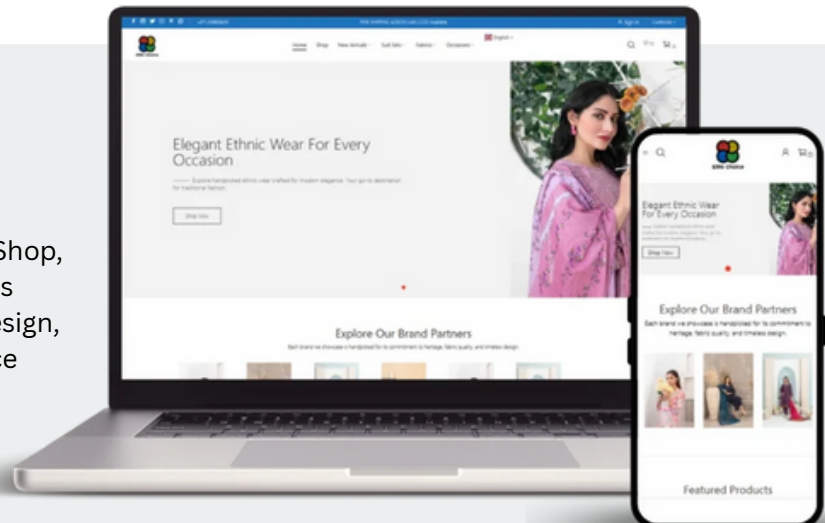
Shop,
s
sign,
ce

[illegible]

Home Shop New Arrivals Suit Sets Fabrics Occasions English

Elegant Ethnic Wear For Every Occasion

Explore handpicked ethnic wear crafted for modern elegance. Your go-to destination for traditional fashion.

Shop Now

Explore Our Brand Partners

Each brand we showcase is handpicked for its commitment to heritage, fabric quality, and timeless design.

Elegant Ethnic Wear For Every Occasion

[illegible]

Shop Now

Explore Our Brand Partners

Each brand we showcase is handpicked for its commitment to heritage, fabric quality, and timeless design.

Featured Products